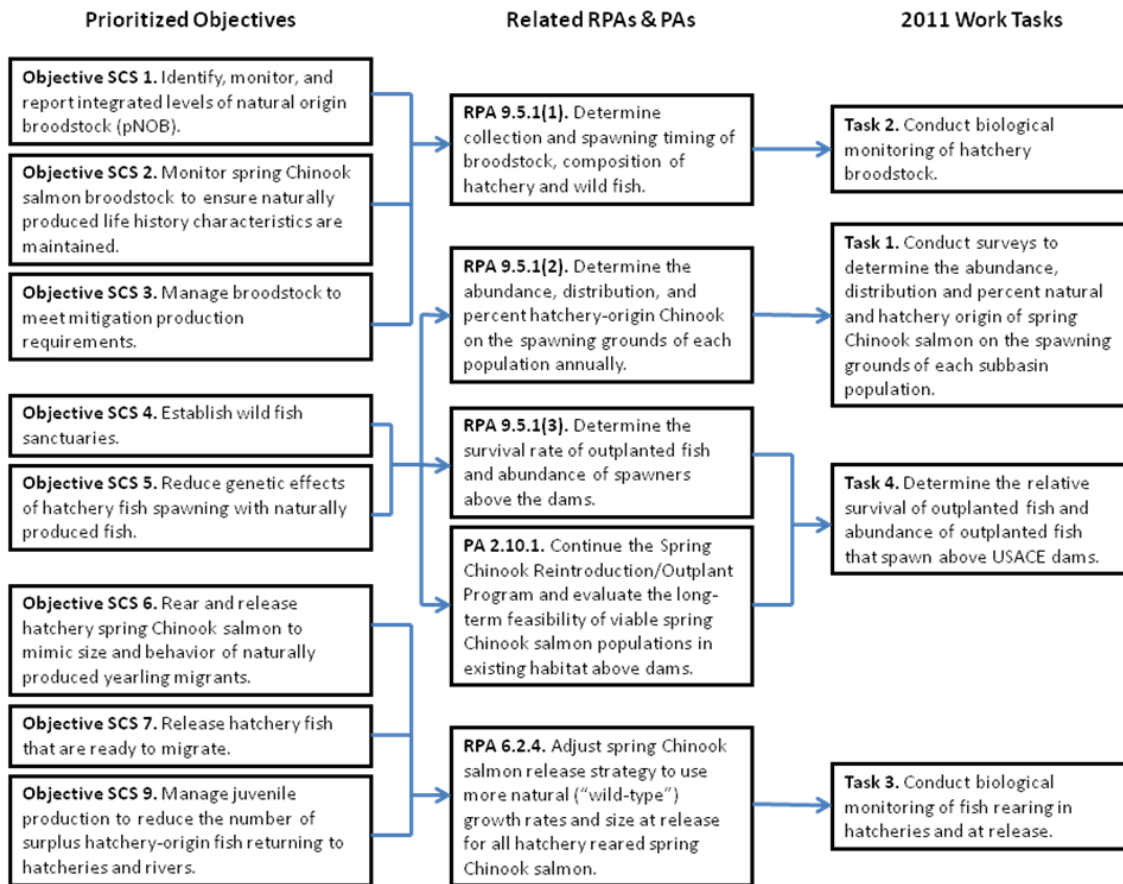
Prioritized Objectives

Objective SCS 1. Identify, monitor, and report integrated levels of natural origin broodstock (pNOB).

Objective SCS 2. Monitor spring Chinook salmon broodstock to ensure naturally produced life history characteristics are maintained.

Objective SCS 3. Manage broodstock to meet mitigation production requirements.

Objective SCS 4. Establish wild fish sanctuaries.

Objective SCS 5. Reduce genetic effects of hatchery fish spawning with naturally produced fish.

Objective SCS 6. Rear and release hatchery spring Chinook salmon to mimic size and behavior of naturally produced yearling migrants.

Objective SCS 7. Release hatchery fish that are ready to migrate.

Objective SCS 9. Manage juvenile production to reduce the number of surplus hatchery-origin fish returning to hatcheries and rivers.

Related RPAs & PAs

RPA 9.5.1(1). Determine collection and spawning timing of broodstock, composition of hatchery and wild fish.

RPA 9.5.1(2). Determine the abundance, distribution, and percent hatchery-origin Chinook on the spawning grounds of each population annually.

RPA 9.5.1(3). Determine the survival rate of outplanted fish and abundance of spawners above the dams.

PA 2.10.1. Continue the Spring Chinook Reintroduction/Outplant Program and evaluate the long-term feasibility of viable spring Chinook salmon populations in existing habitat above dams.

RPA 6.2.4. Adjust spring Chinook salmon release strategy to use more natural ("wild-type") growth rates and size at release for all hatchery reared spring Chinook salmon.

2011 Work Tasks

Task 2. Conduct biological monitoring of hatchery broodstock.

Task 1. Conduct surveys to determine the abundance, distribution and percent natural and hatchery origin of spring Chinook salmon on the spawning grounds of each subbasin population.

Task 4. Determine the relative survival of outplanted fish and abundance of outplanted fish that spawn above USACE dams.

Task 3. Conduct biological monitoring of fish rearing in hatcheries and at release.